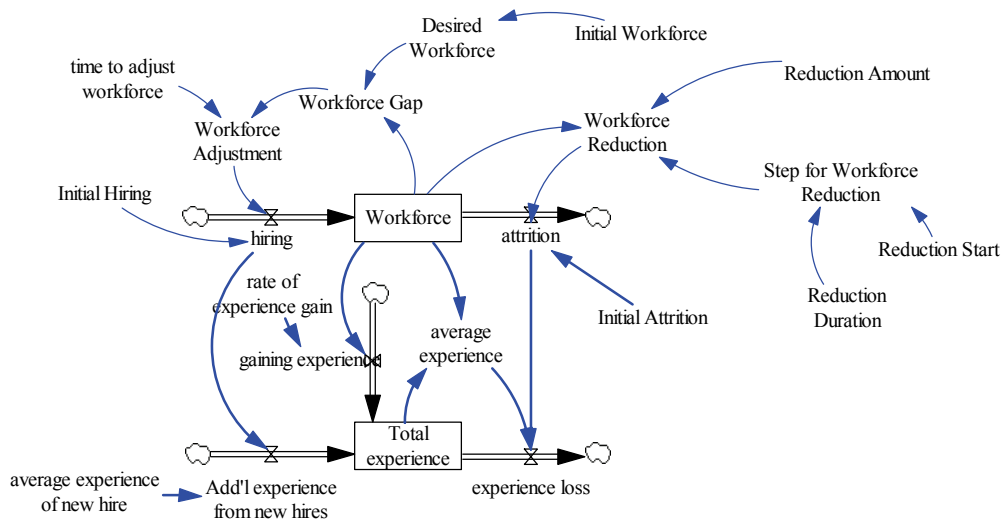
Desired Workforce

Initial Workforce

time to adjust workforce

Workforce Gap

Reduction Amount

Workforce Adjustment

Workforce Reduction

Step for Workforce Reduction

Initial Hiring

Workforce

hiring

attrition

Reduction Start

rate of experience gain

Reduction Duration

Initial Attrition

average experience

gaining experience

Total experience

average experience of new hire

Add'l experience from new hires

experience loss